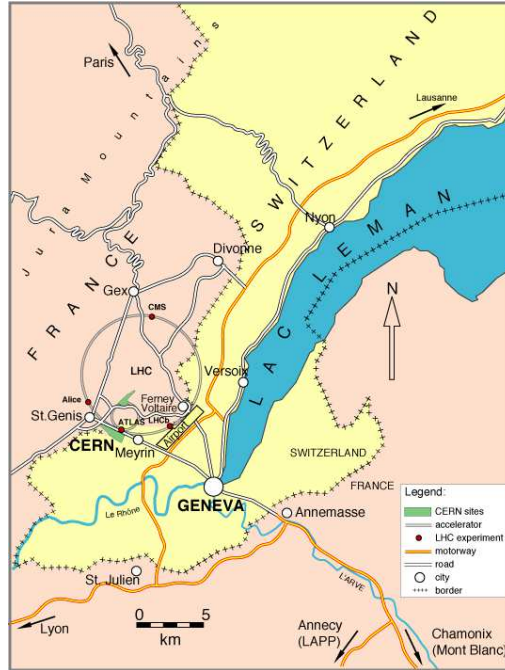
Paris

Jura Mountains

SWITZERLAND

Lausanne

Nyon

LAC LEMAN

FRANCE

Divonne

Gex

CMS

LHC

N

Versoix

Alice

Ferney Voltaire

St.Genis

ATLAS

LHCB

Airport

CERN

Meyrin

SWITZERLAND

FRANCE

GENEVA

Le Rhône

Annemasse

St. Julien

L'ARVE

0 5
km

Lyon

Annecy (LAPP)

Chamonix (Mont Blanc)

Legend:
CERN sites
accelerator
LHC experiment
motorway
road
city
border